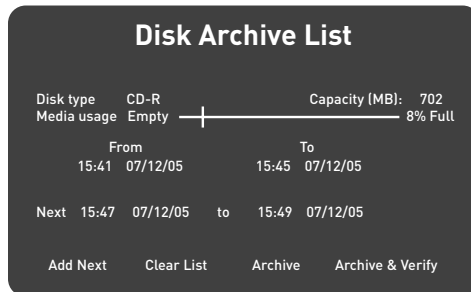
Disk Archive List

Disk type CD-R
Media usage Empty
Capacity (MB): 702
8% Full

From
15:41 07/12/05

To
15:45 07/12/05

Next 15:47 07/12/05 to 15:49 07/12/05

Add Next
Clear List
Archive
Archive & Verify